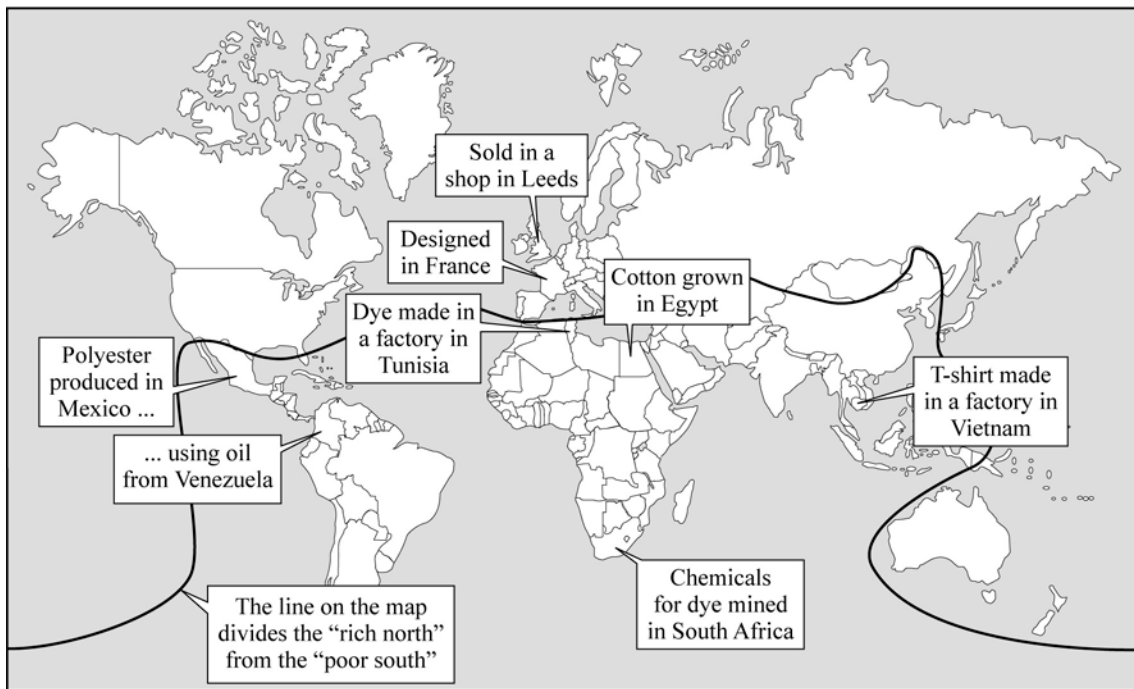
Sold in a shop in Leeds

Designed in France

Cotton grown in Egypt

Dye made in a factory in Tunisia

Polyester produced in Mexico ...

T-shirt made in a factory in Vietnam

... using oil from Venezuela

Chemicals for dye mined in South Africa

The line on the map divides the "rich north" from the "poor south"